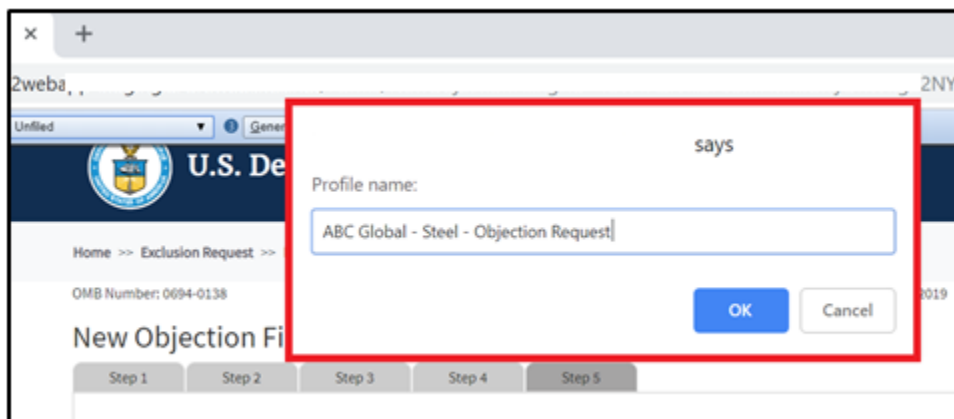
×
+

2weba

2NY

Unfiled

Gene

U.S. De

Home >> Exclusion Request >>

OMB Number: 0694-0138

2019

New Objection Fi

Step 1
Step 2
Step 3
Step 4
Step 5

says

Profile name:

ABC Global - Steel - Objection Request

OK
Cancel